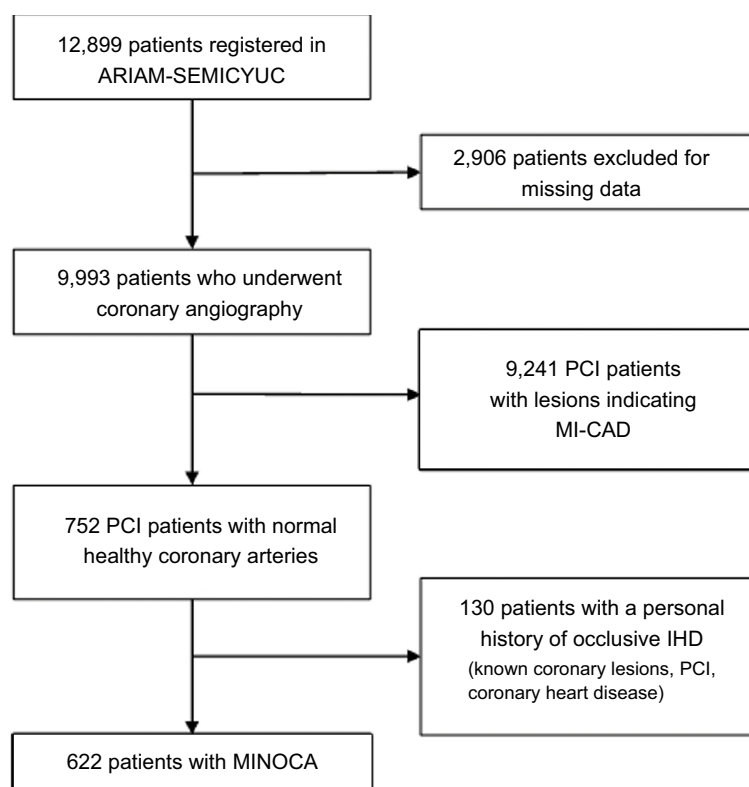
12,899 patients registered in ARIAM-SEMICYUC

2,906 patients excluded for missing data

9,993 patients who underwent coronary angiography

9,241 PCI patients with lesions indicating MI-CAD

752 PCI patients with normal healthy coronary arteries

130 patients with a personal history of occlusive IHD (known coronary lesions, PCI, coronary heart disease)

622 patients with MINOCA